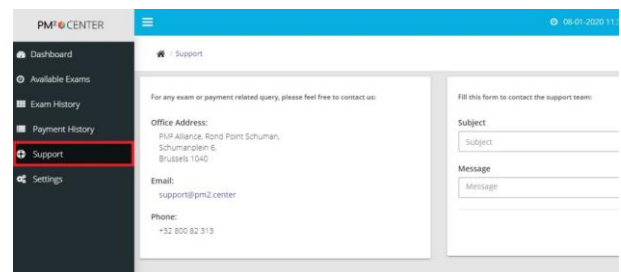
PM²CENTER

08-01-2020 11:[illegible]

Dashboard
Available Exams
Exam History
Payment History
Support
Settings

/ Support

For any exam or payment related query, please feel free to contact us:

Office Address:
PM² Alliance, Rond Point Schuman, Schumanplein 6, Brussels 1040

Email:
support@pm2.center

Phone:
+32 800 82 313

Fill this form to contact the support team:

Subject
Subject

Message
Message